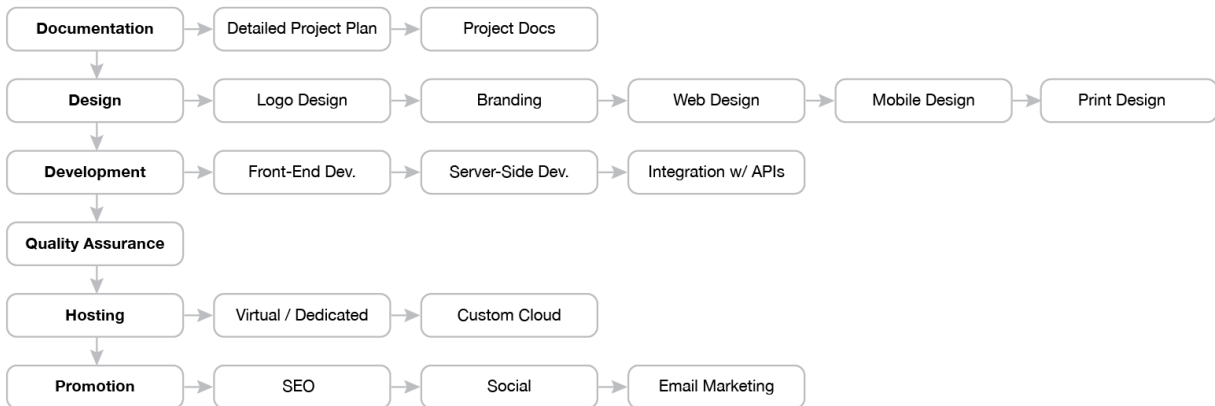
Documentation
Detailed Project Plan
Project Docs

Design
Logo Design
Branding
Web Design
Mobile Design
Print Design

Development
Front-End Dev.
Server-Side Dev.
Integration w/ APIs

Quality Assurance

Hosting
Virtual / Dedicated
Custom Cloud

Promotion
SEO
Social
Email Marketing